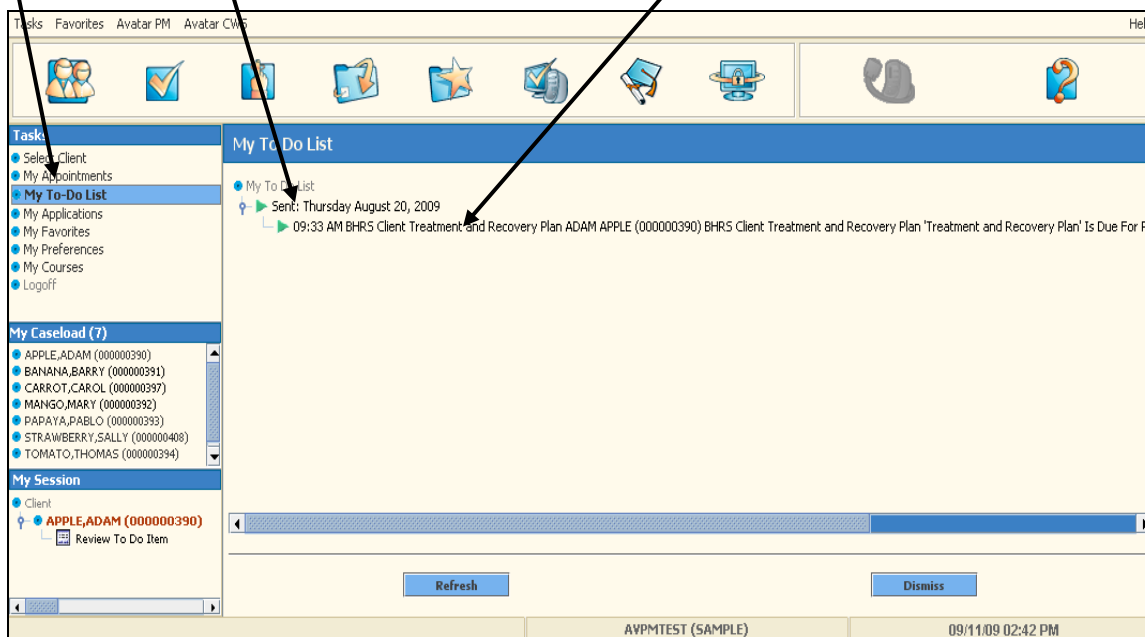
Tasks Favorites Avatar PM Avatar CWS

Hel

Tasks
Select Client
My Appointments
My To-Do List
My Applications
My Favorites
My Preferences
My Courses
Logoff

My Caseload (7)
APPLE,ADAM (000000390)
BANANA,BARRY (000000391)
CARROT,CAROL (000000397)
MANGO,MARY (000000392)
PAPAYA,PABLO (000000393)
STRAWBERRY,SALLY (000000408)
TOMATO,THOMAS (000000394)

My Session
Client
APPLE,ADAM (000000390)
Review To Do Item

My To Do List

My To Do List
Sent: Thursday August 20, 2009
09:33 AM BHRS Client Treatment and Recovery Plan ADAM APPLE (000000390) BHRS Client Treatment and Recovery Plan 'Treatment and Recovery Plan' Is Due For R

Refresh
Dismiss

AVPMTEST (SAMPLE)
09/11/09 02:42 PM